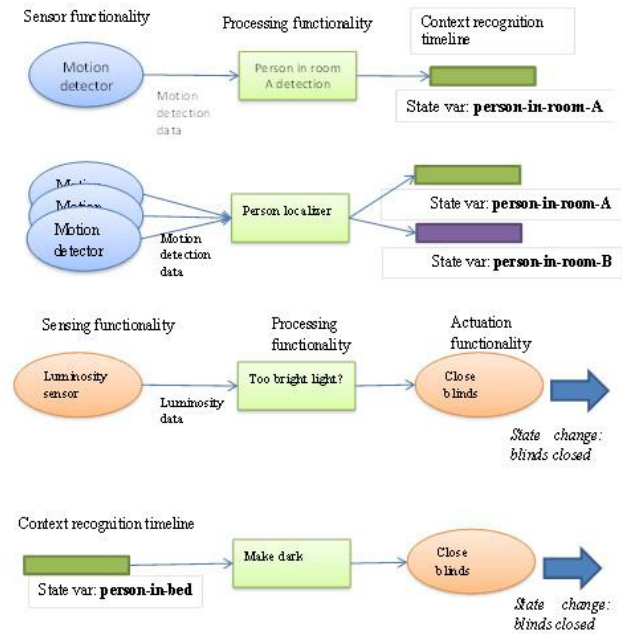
Sensor functionality

Processing functionality

Context recognition timeline

Motion detector

Motion detection data

Person in room A detection

State var: **person-in-room-A**

Motion

Motion

Motion detector

Motion detection data

Person localizer

State var: **person-in-room-A**

State var: **person-in-room-B**

Sensing functionality

Processing functionality

Actuation functionality

Luminosity sensor

Luminosity data

Too bright light?

Close blinds

*State change: blinds closed*

Context recognition timeline

State var: **person-in-bed**

Make dark

Close blinds

*State change: blinds closed*